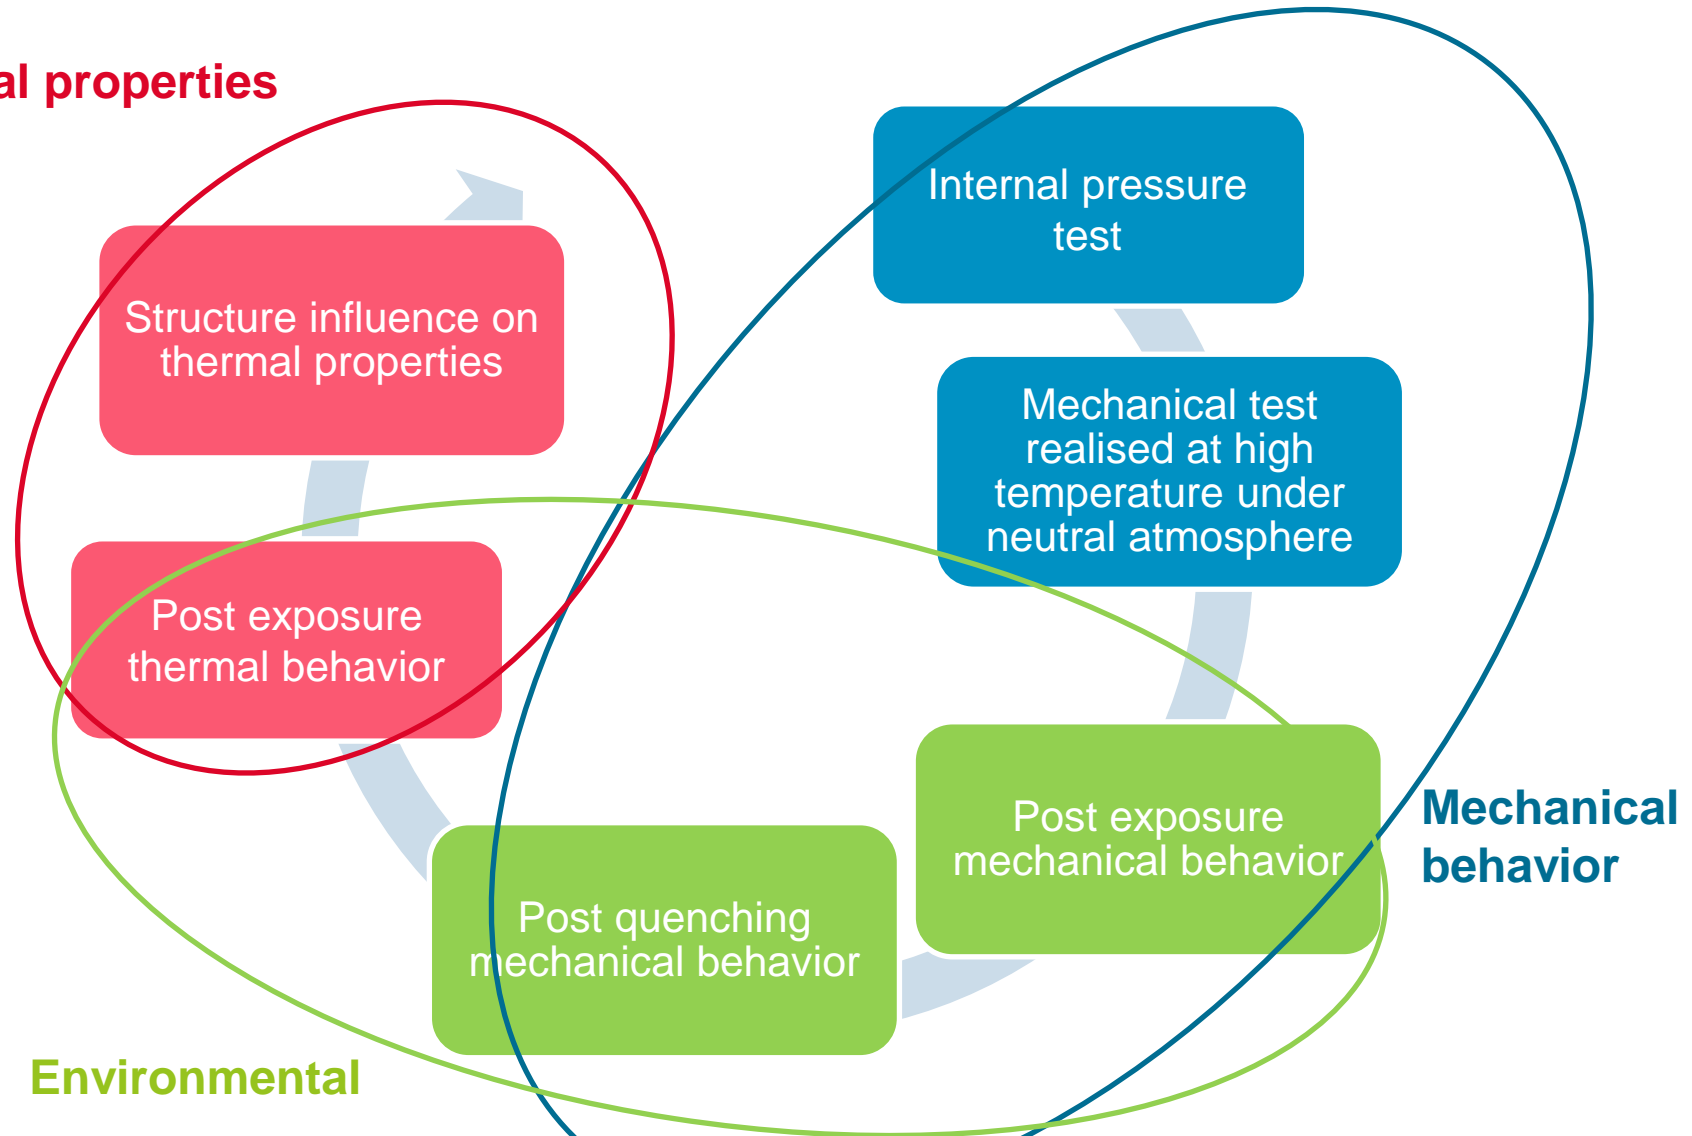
al properties

Structure influence on thermal properties

Post exposure thermal behavior

Internal pressure test

Mechanical test realised at high temperature under neutral atmosphere

Post exposure mechanical behavior

Post quenching mechanical behavior

Mechanical behavior

Environmental